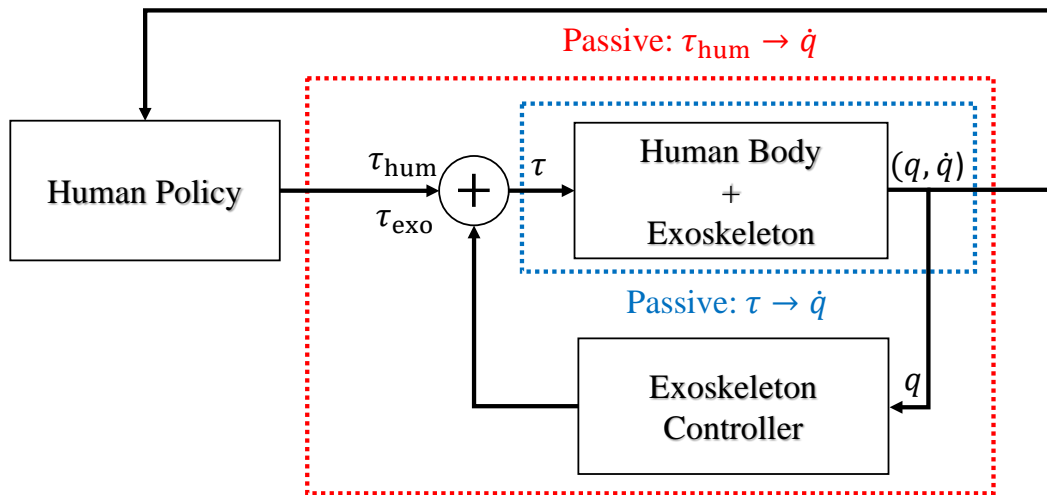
Passive: $\tau_{\text{hum}} \rightarrow \dot{q}$

Human Policy

$\tau_{\text{hum}}$

$\tau_{\text{exo}}$

$+$

$\tau$

Human Body
+
Exoskeleton

$(q, \dot{q})$

Passive: $\tau \rightarrow \dot{q}$

$q$

Exoskeleton Controller